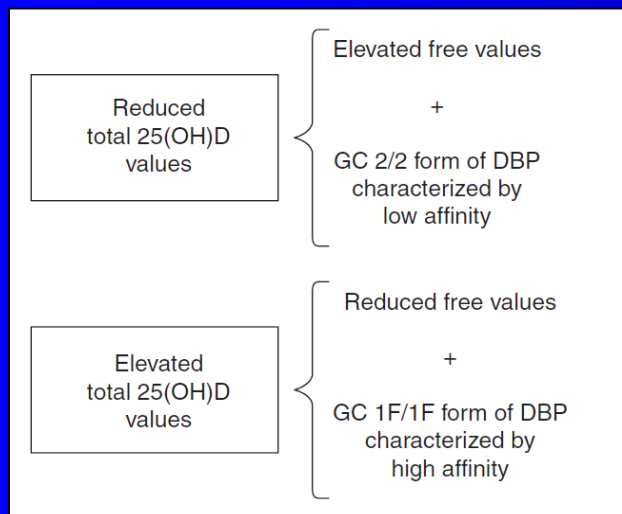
Reduced total 25(OH)D values

Elevated free values

+

GC 2/2 form of DBP characterized by low affinity

Elevated total 25(OH)D values

Reduced free values

+

GC 1F/1F form of DBP characterized by high affinity